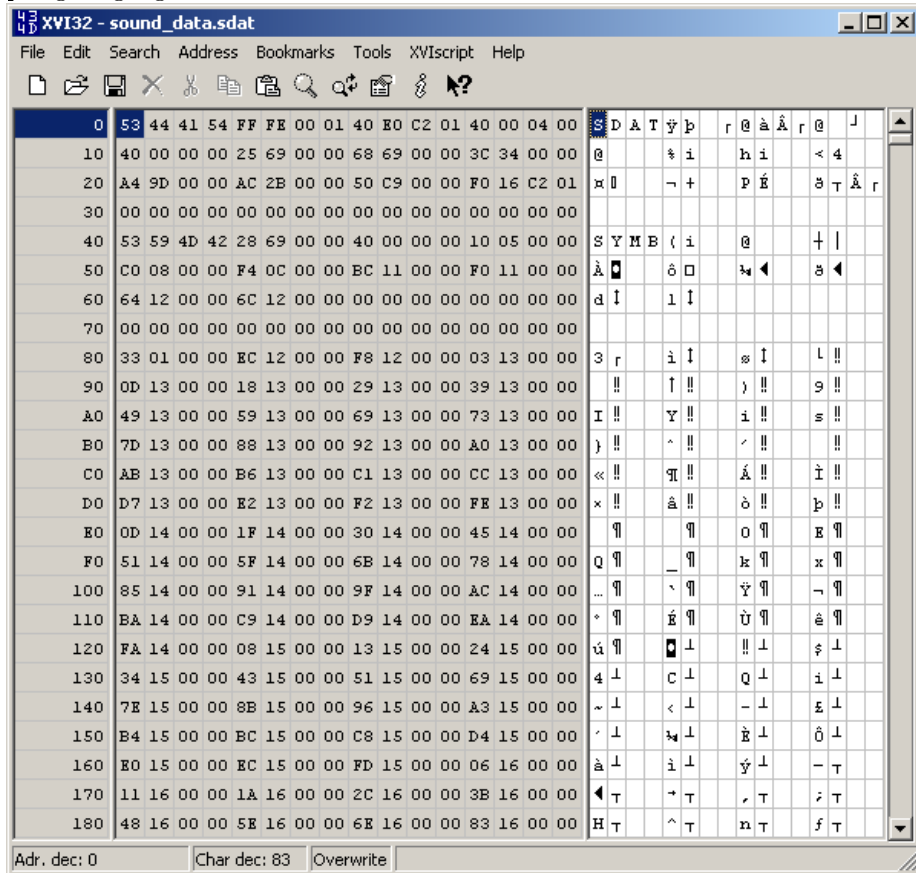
XVI32 - sound_data.sdat

File Edit Search Address Bookmarks Tools XVIscript Help

| | | |
|---|---|---|
| 0 | 53 44 41 54 FF FE 00 01 40 E0 C2 01 40 00 04 00 | S D A T ÿ þ ┌ @ à Â ┌ @ ┘ |
| 10 | 40 00 00 00 25 69 00 00 68 69 00 00 3C 34 00 00 | @ % i h i < 4 |
| 20 | A4 9D 00 00 AC 2B 00 00 50 C9 00 00 F0 16 C2 01 | ¤ ¬ + P É ð ┬ Â ┌ |
| 30 | 00 00 00 00 00 00 00 00 00 00 00 00 00 00 00 00 | |
| 40 | 53 59 4D 42 28 69 00 00 40 00 00 00 10 05 00 00 | S Y M B ( i @ |
| 50 | C0 08 00 00 F4 0C 00 00 BC 11 00 00 F0 11 00 00 | À ô ¼ ◄ ð ◄ |
| 60 | 64 12 00 00 6C 12 00 00 00 00 00 00 00 00 00 00 | d ↕ l ↕ |
| 70 | 00 00 00 00 00 00 00 00 00 00 00 00 00 00 00 00 | |
| 80 | 33 01 00 00 EC 12 00 00 F8 12 00 00 03 13 00 00 | 3 ┌ ì ↕ ø ↕ └ ‼ |
| 90 | 0D 13 00 00 18 13 00 00 29 13 00 00 39 13 00 00 | ‼ ↑ ‼ ) ‼ 9 ‼ |
| A0 | 49 13 00 00 59 13 00 00 69 13 00 00 73 13 00 00 | I ‼ Y ‼ i ‼ s ‼ |
| B0 | 7D 13 00 00 88 13 00 00 92 13 00 00 A0 13 00 00 | } ‼ ˆ ‼ ’ ‼ ‼ |
| C0 | AB 13 00 00 B6 13 00 00 C1 13 00 00 CC 13 00 00 | « ‼ ¶ ‼ Á ‼ Ì ‼ |
| D0 | D7 13 00 00 E2 13 00 00 F2 13 00 00 FE 13 00 00 | × ‼ â ‼ ò ‼ þ ‼ |
| E0 | 0D 14 00 00 1F 14 00 00 30 14 00 00 45 14 00 00 | ¶ ¶ 0 ¶ E ¶ |
| F0 | 51 14 00 00 5F 14 00 00 6B 14 00 00 78 14 00 00 | Q ¶ _ ¶ k ¶ x ¶ |
| 100 | 85 14 00 00 91 14 00 00 9F 14 00 00 AC 14 00 00 | … ¶ ‘ ¶ Ÿ ¶ ¬ ¶ |
| 110 | BA 14 00 00 C9 14 00 00 D9 14 00 00 EA 14 00 00 | º ¶ É ¶ Ù ¶ ê ¶ |
| 120 | FA 14 00 00 08 15 00 00 13 15 00 00 24 15 00 00 | ú ¶ ┴ ‼ ┴ $ ┴ |
| 130 | 34 15 00 00 43 15 00 00 51 15 00 00 69 15 00 00 | 4 ┴ C ┴ Q ┴ i ┴ |
| 140 | 7E 15 00 00 8B 15 00 00 96 15 00 00 A3 15 00 00 | ~ ┴ ‹ ┴ – ┴ £ ┴ |
| 150 | B4 15 00 00 BC 15 00 00 C8 15 00 00 D4 15 00 00 | ´ ┴ ¼ ┴ È ┴ Ô ┴ |
| 160 | E0 15 00 00 EC 15 00 00 FD 15 00 00 06 16 00 00 | à ┴ ì ┴ ý ┴ ┬ |
| 170 | 11 16 00 00 1A 16 00 00 2C 16 00 00 3B 16 00 00 | ◄ ┬ → ┬ , ┬ ; ┬ |
| 180 | 48 16 00 00 5E 16 00 00 6E 16 00 00 83 16 00 00 | H ┬ ^ ┬ n ┬ ƒ ┬ |

Adr. dec: 0 | Char dec: 83 | Overwrite